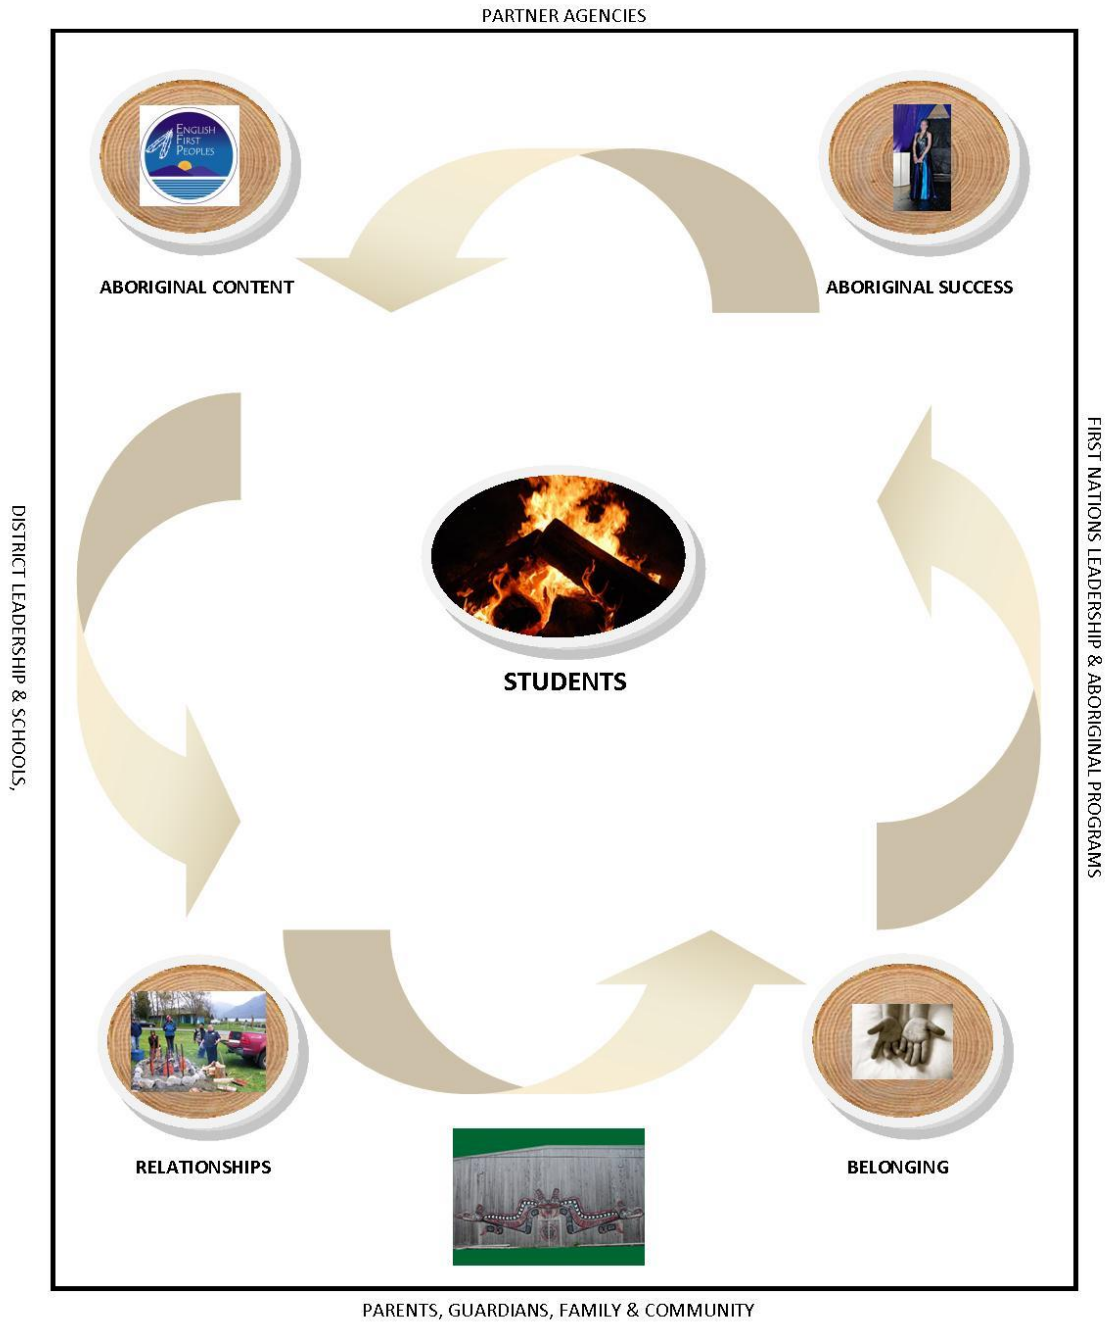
PARTNER AGENCIES

ENGLISH FIRST PEOPLES

ABORIGINAL CONTENT

ABORIGINAL SUCCESS

DISTRICT LEADERSHIP & SCHOOLS,

FIRST NATIONS LEADERSHIP & ABORIGINAL PROGRAMS

STUDENTS

RELATIONSHIPS

BELONGING

PARENTS, GUARDIANS, FAMILY & COMMUNITY